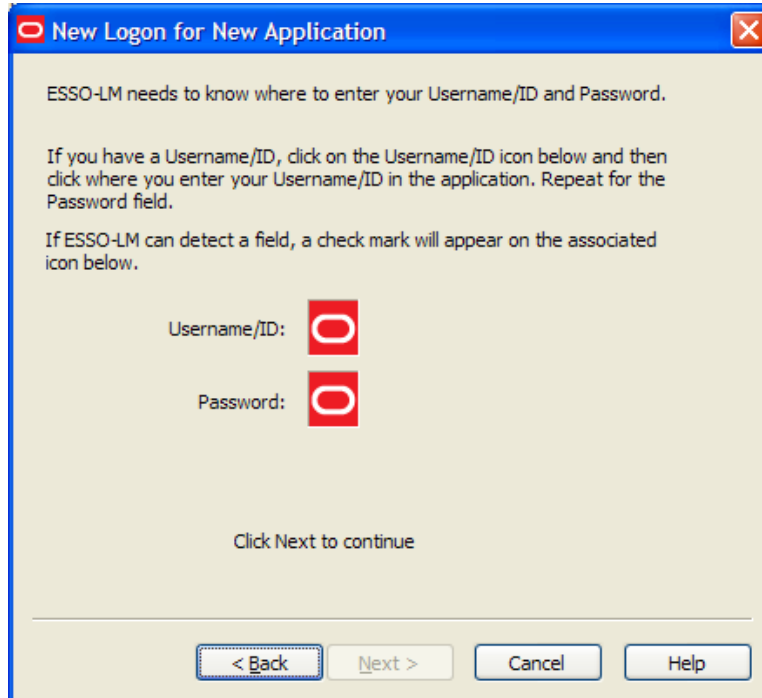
New Logon for New Application

ESSO-LM needs to know where to enter your Username/ID and Password.

If you have a Username/ID, click on the Username/ID icon below and then click where you enter your Username/ID in the application. Repeat for the Password field.

If ESSO-LM can detect a field, a check mark will appear on the associated icon below.

Username/ID:

Password:

Click Next to continue

< Back
Next >
Cancel
Help